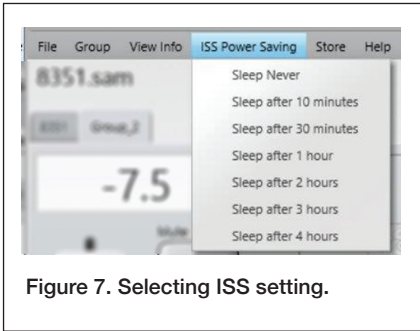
File Group View Info ISS Power Saving Store Help

8351.sam

8351 Group_2

-7.5

Sleep Never
Sleep after 10 minutes
Sleep after 30 minutes
Sleep after 1 hour
Sleep after 2 hours
Sleep after 3 hours
Sleep after 4 hours

Figure 7. Selecting ISS setting.